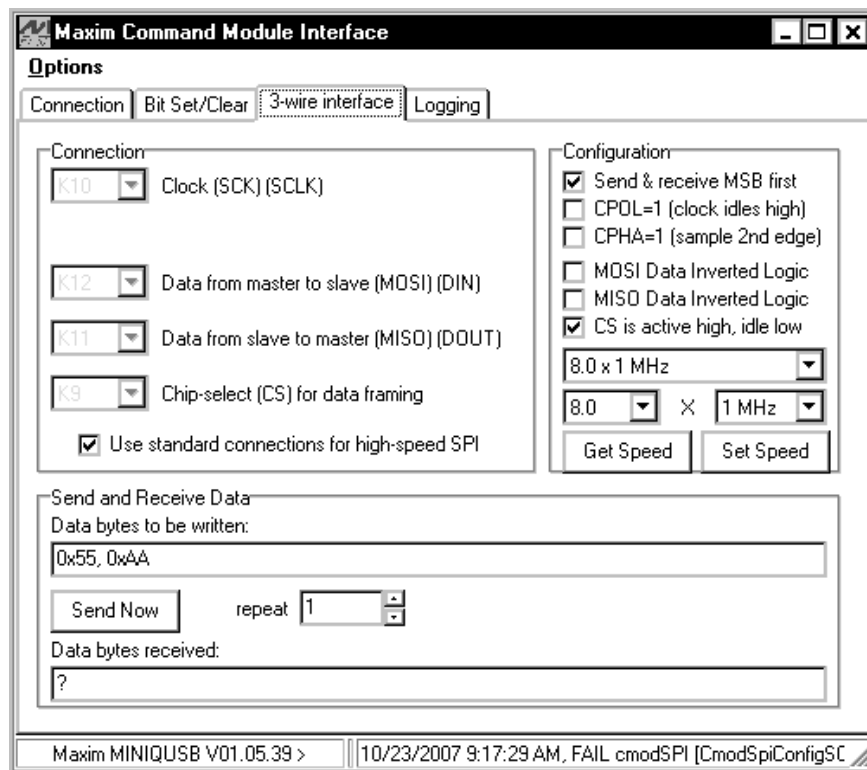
Maxim Command Module Interface

Options

Connection | Bit Set/Clear | 3-wire interface | Logging

Connection

K10 Clock (SCK) (SCLK)

K12 Data from master to slave (MOSI) (DIN)

K11 Data from slave to master (MISO) (DOUT)

K9 Chip-select (CS) for data framing

☑ Use standard connections for high-speed SPI

Configuration

☑ Send & receive MSB first

☐ CPOL=1 (clock idles high)

☐ CPHA=1 (sample 2nd edge)

☐ MOSI Data Inverted Logic

☐ MISO Data Inverted Logic

☑ CS is active high, idle low

8.0 x 1 MHz

8.0 X 1 MHz

Get Speed Set Speed

Send and Receive Data

Data bytes to be written:

0x55, 0xAA

Send Now repeat 1

Data bytes received:

?

Maxim MINIQUSB V01.05.39 > | 10/23/2007 9:17:29 AM, FAIL cmodSPI [CmodSpiConfigSC